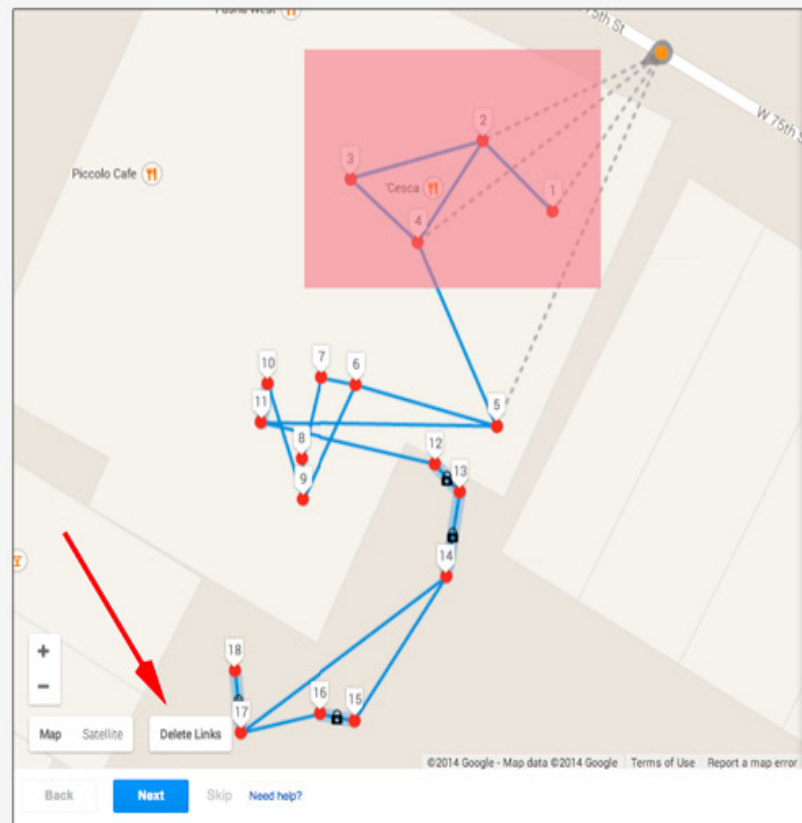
Fusha West

W 75th St

W 75th

Piccolo Cafe

'Cesca

3
2
1
4
10
7
6
11
5
8
12
13
9
14
18
16
15
17

+
−

Map
Satellite
Delete Links

©2014 Google - Map data ©2014 Google
Terms of Use
Report a map error

Back
Next
Skip
Need help?